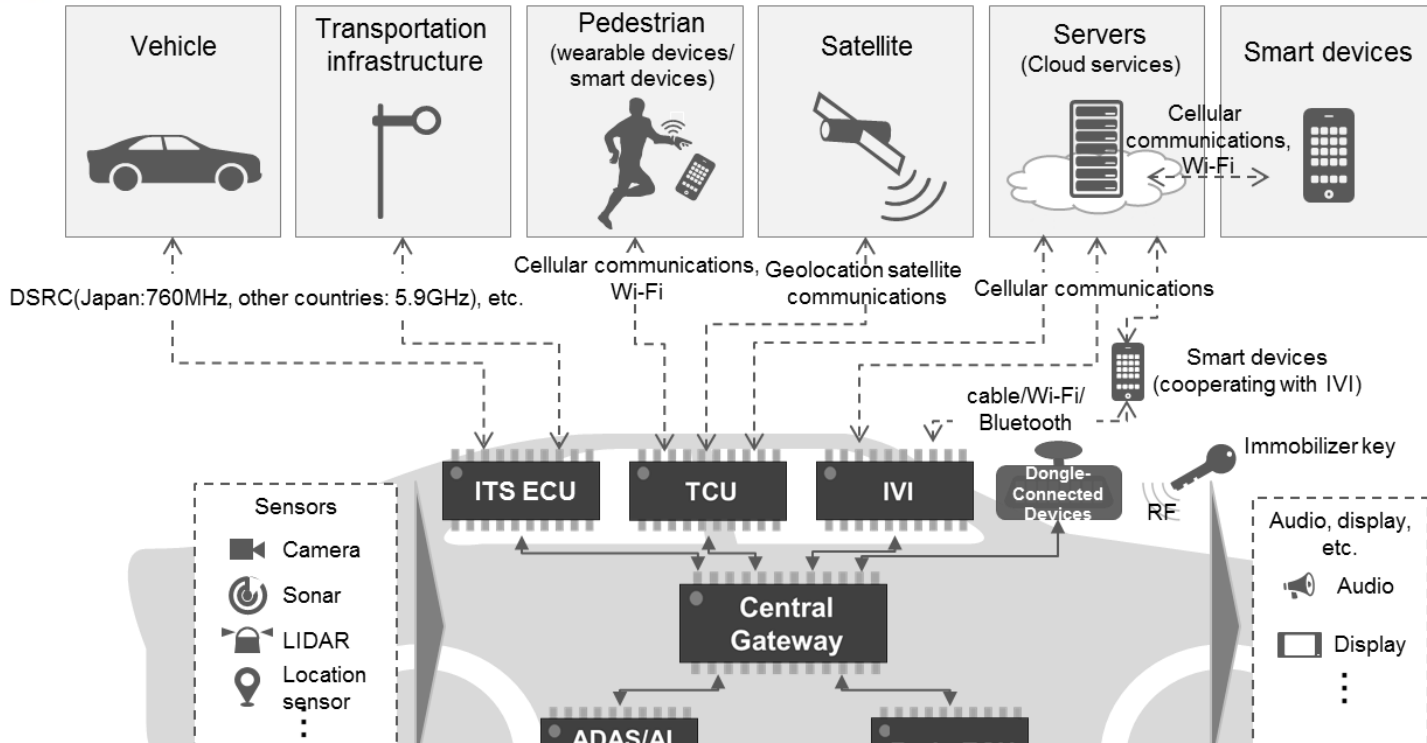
Vehicle

Transportation infrastructure

Pedestrian (wearable devices/ smart devices)

Satellite

Servers (Cloud services)

Smart devices

Cellular communications, Wi-Fi

DSRC(Japan:760MHz, other countries: 5.9GHz), etc.

Cellular communications, Wi-Fi

Geolocation satellite communications

Cellular communications

Smart devices (cooperating with IVI)

cable/Wi-Fi/ Bluetooth

Immobilizer key

ITS ECU

TCU

IVI

Dongle-Connected Devices

RF

Sensors

Camera

Sonar

LIDAR

Location sensor

⋮

Audio, display, etc.

Audio

Display

⋮

Central Gateway

ADAS/AI

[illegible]